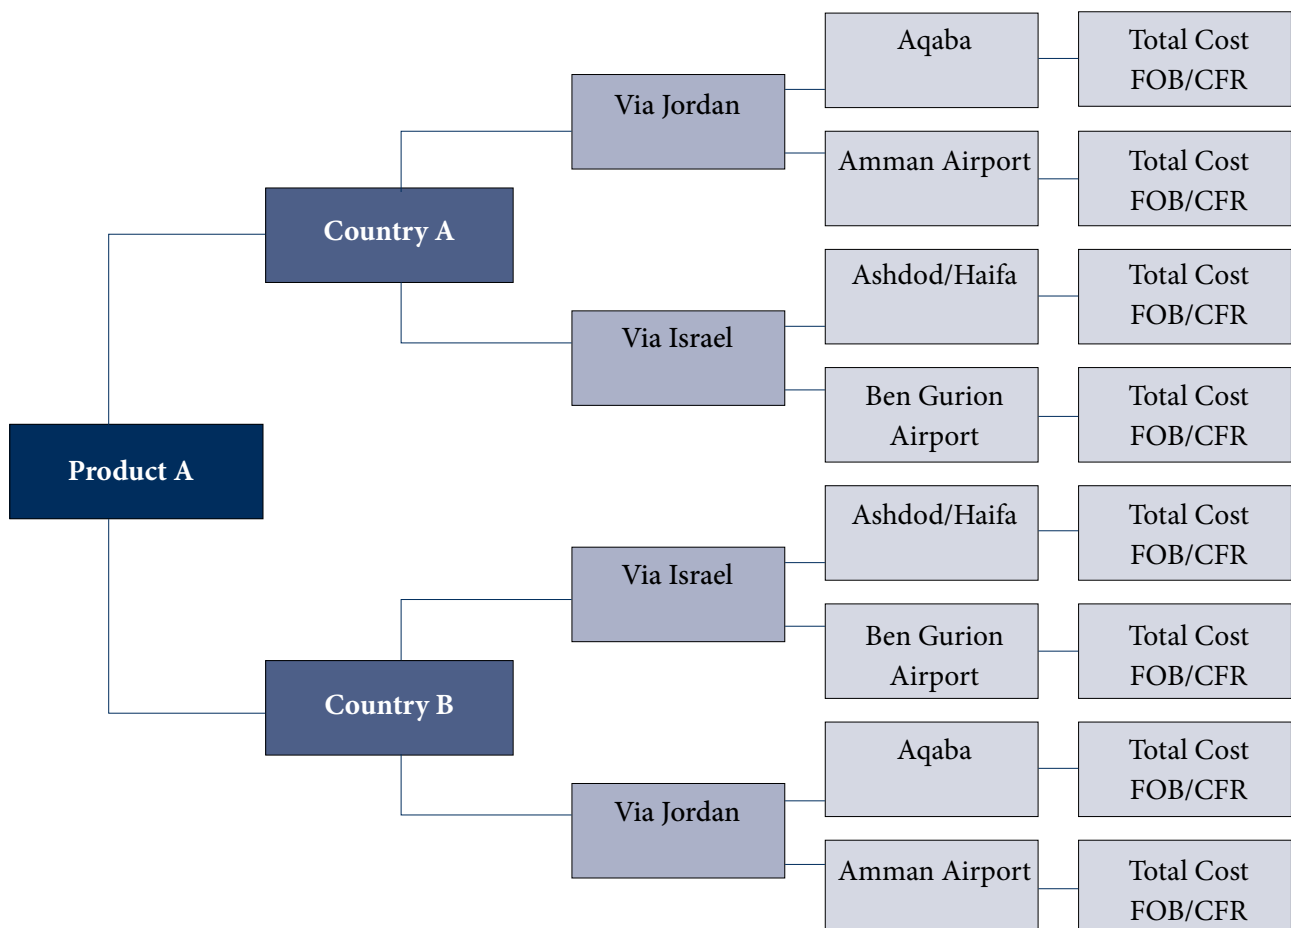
Product A

Country A

Via Jordan

Aqaba

Total Cost FOB/CFR

Amman Airport

Total Cost FOB/CFR

Via Israel

Ashdod/Haifa

Total Cost FOB/CFR

Ben Gurion Airport

Total Cost FOB/CFR

Country B

Via Israel

Ashdod/Haifa

Total Cost FOB/CFR

Ben Gurion Airport

Total Cost FOB/CFR

Via Jordan

Aqaba

Total Cost FOB/CFR

Amman Airport

Total Cost FOB/CFR